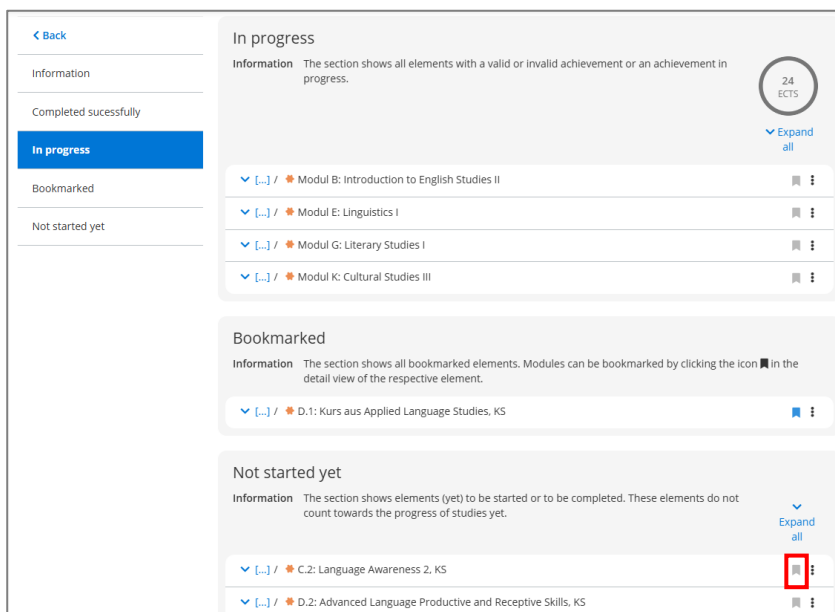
< Back

Information

Completed sucessfully

In progress

Bookmarked

Not started yet

In progress

Information The section shows all elements with a valid or invalid achievement or an achievement in progress.

24 ECTS

Expand all

[...] / Modul B: Introduction to English Studies II

[...] / Modul E: Linguistics I

[...] / Modul G: Literary Studies I

[...] / Modul K: Cultural Studies III

Bookmarked

Information The section shows all bookmarked elements. Modules can be bookmarked by clicking the icon in the detail view of the respective element.

[...] / D.1: Kurs aus Applied Language Studies, KS

Not started yet

Information The section shows elements (yet) to be started or to be completed. These elements do not count towards the progress of studies yet.

Expand all

[...] / C.2: Language Awareness 2, KS

[...] / D.2: Advanced Language Productive and Receptive Skills, KS